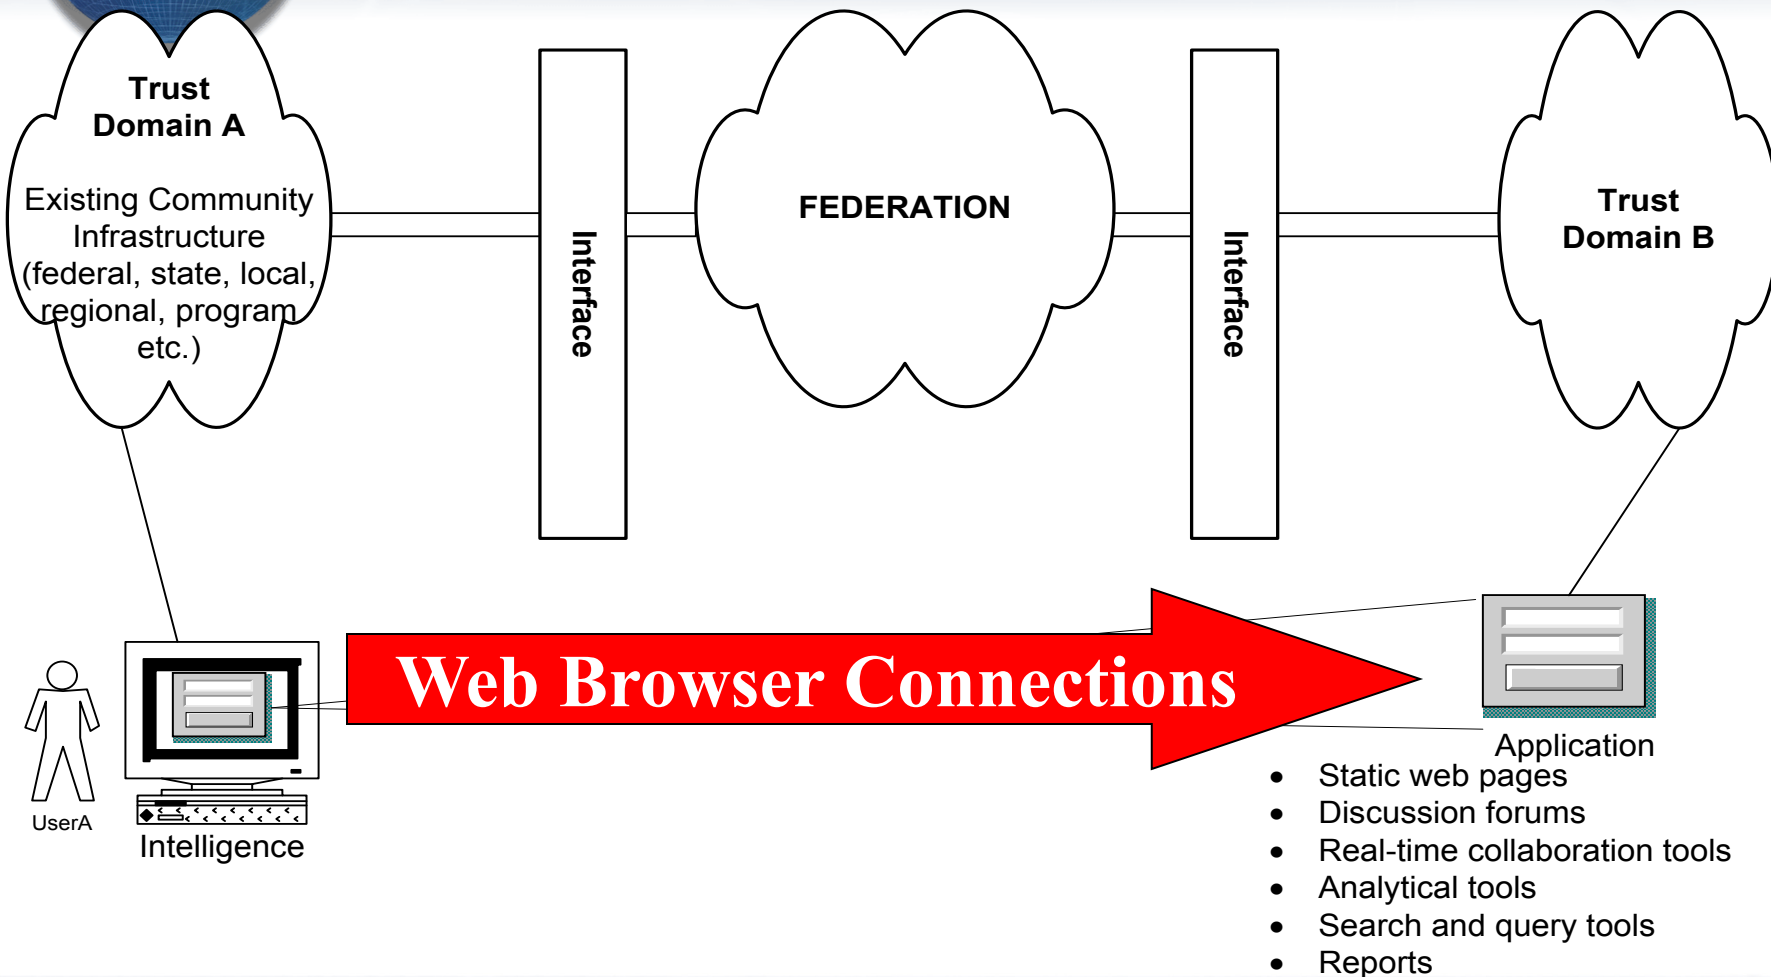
Trust Domain A

Existing Community Infrastructure (federal, state, local, regional, program etc.)

Interface

FEDERATION

Interface

Trust Domain B

Web Browser Connections

UserA

Intelligence

Application

- Static web pages
- Discussion forums
- Real-time collaboration tools
- Analytical tools
- Search and query tools
- Reports